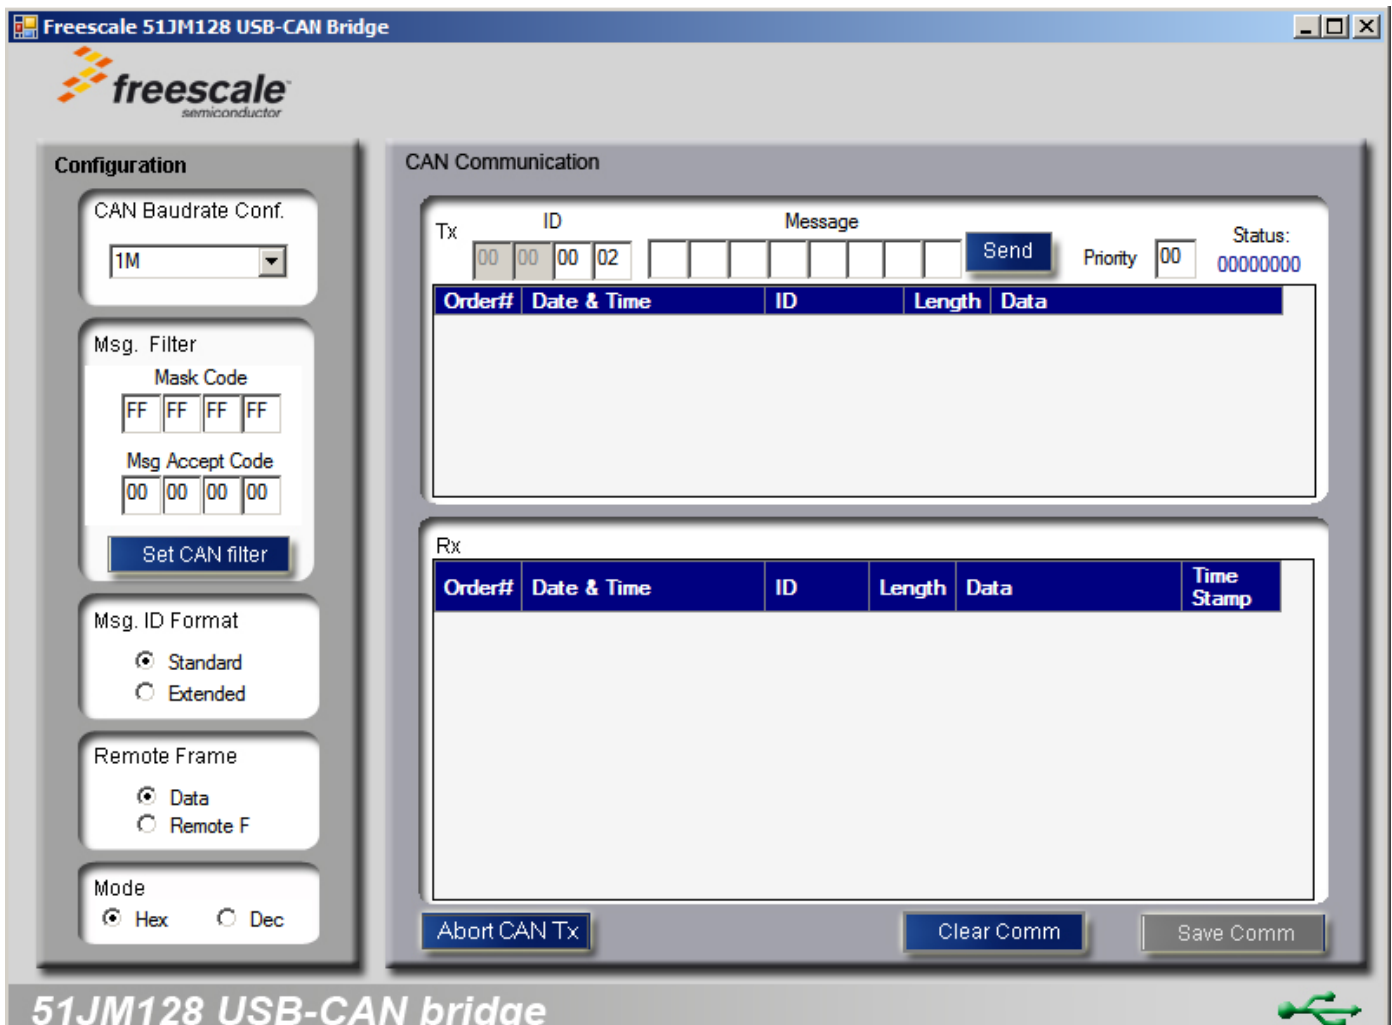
Freescale 51JM128 USB-CAN Bridge

freescale
semiconductor

Configuration

CAN Baudrate Conf.
1M

Msg. Filter
Mask Code
FF FF FF FF
Msg Accept Code
00 00 00 00
Set CAN filter

Msg. ID Format
Standard
Extended

Remote Frame
Data
Remote F

Mode
Hex
Dec

CAN Communication

Tx
ID
00 00 00 02
Message
Send
Priority
00
Status:
00000000

| Order# | Date & Time | ID | Length | Data |
|---|---|---|---|---|

Rx

| Order# | Date & Time | ID | Length | Data | Time Stamp |
|---|---|---|---|---|---|

Abort CAN Tx
Clear Comm
Save Comm

51JM128 USB-CAN bridge